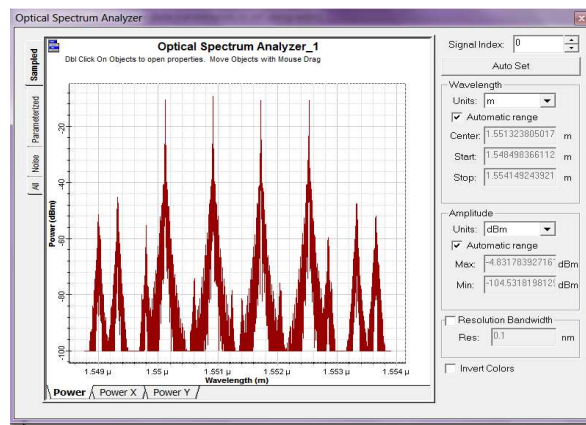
Optical Spectrum Analyzer

Sampled
Parameterized
Noise
All

Optical Spectrum Analyzer_1
Dbl Click On Objects to open properties. Move Objects with Mouse Drag

Power (dBm)
-20
-40
-60
-80
-100

1.549 µ
1.55 µ
1.551 µ
1.552 µ
1.553 µ
1.554 µ
Wavelength (m)

Power
Power X
Power Y

Signal Index: 0
Auto Set

Wavelength
Units: m
Automatic range
Center: 1.5513238050​17 m
Start: 1.548498366112 m
Stop: 1.554149243921 m

Amplitude
Units: dBm
Automatic range
Max: -4.83178392716 dBm
Min: -104.5318198125 dBm

Resolution Bandwidth
Res: 0.1 nm

Invert Colors